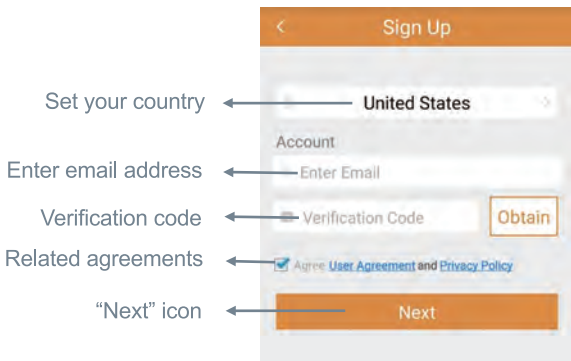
<
Sign Up

Set your country
United States

Account

Enter email address
Enter Email

Verification code
Verification Code
Obtain

Related agreements
Agree User Agreement and Privacy Policy

“Next” icon
Next